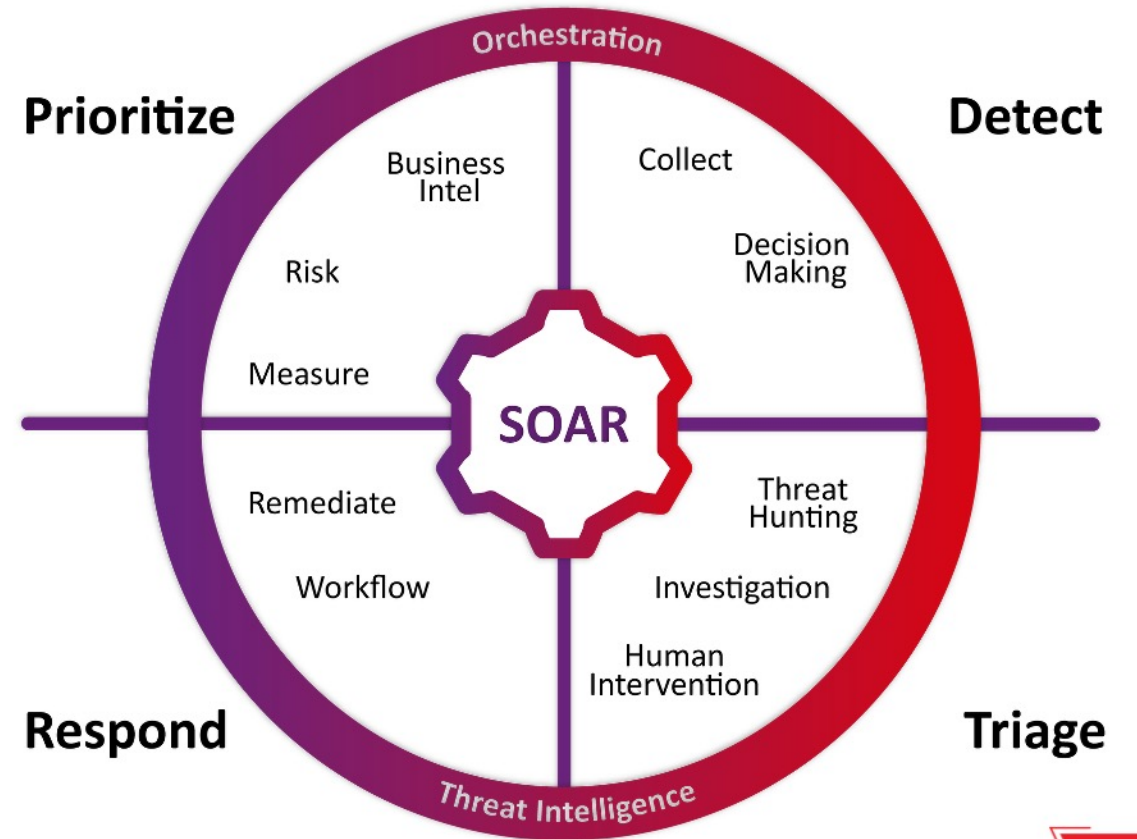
Orchestration

Prioritize

Detect

Business Intel

Collect

Decision Making

Risk

Measure

SOAR

Remediate

Threat Hunting

Workflow

Investigation

Human Intervention

Respond

Triage

Threat Intelligence